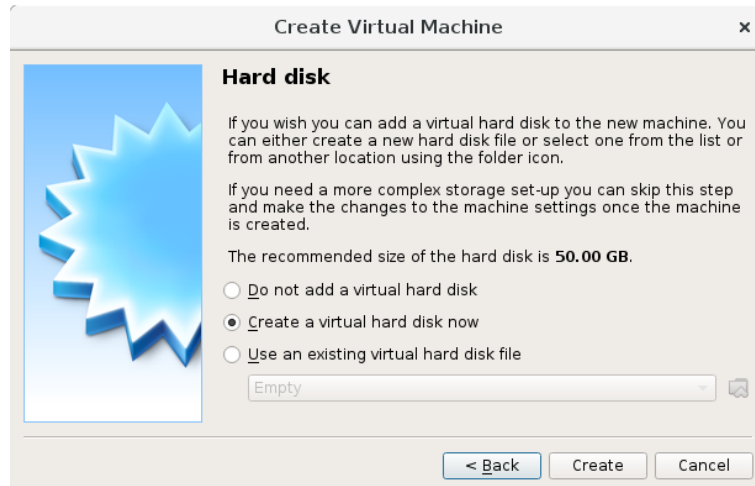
Create Virtual Machine ×

Hard disk

If you wish you can add a virtual hard disk to the new machine. You can either create a new hard disk file or select one from the list or from another location using the folder icon.

If you need a more complex storage set-up you can skip this step and make the changes to the machine settings once the machine is created.

The recommended size of the hard disk is **50.00 GB**.

Do not add a virtual hard disk

Create a virtual hard disk now

Use an existing virtual hard disk file

Empty

< Back Create Cancel